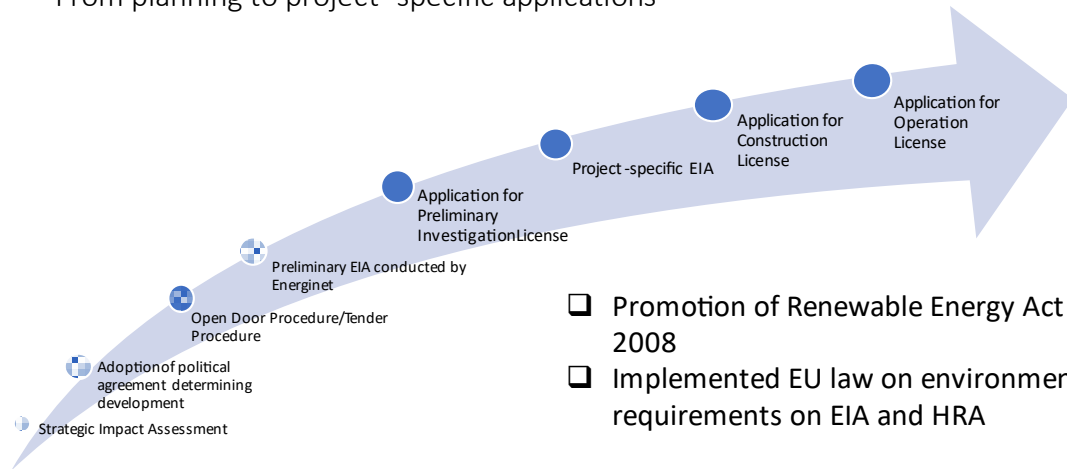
From planning to project-specific applications

Strategic Impact Assessment

Adoptionof political agreement determining development

Open Door Procedure/Tender Procedure

Preliminary EIA conducted by Energinet

Application for Preliminary InvestigationLicense

Project-specific EIA

Application for Construction License

Application for Operation License

❑ Promotion of Renewable Energy Act 2008

❑ Implemented EU law on environmen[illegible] requirements on EIA and HRA